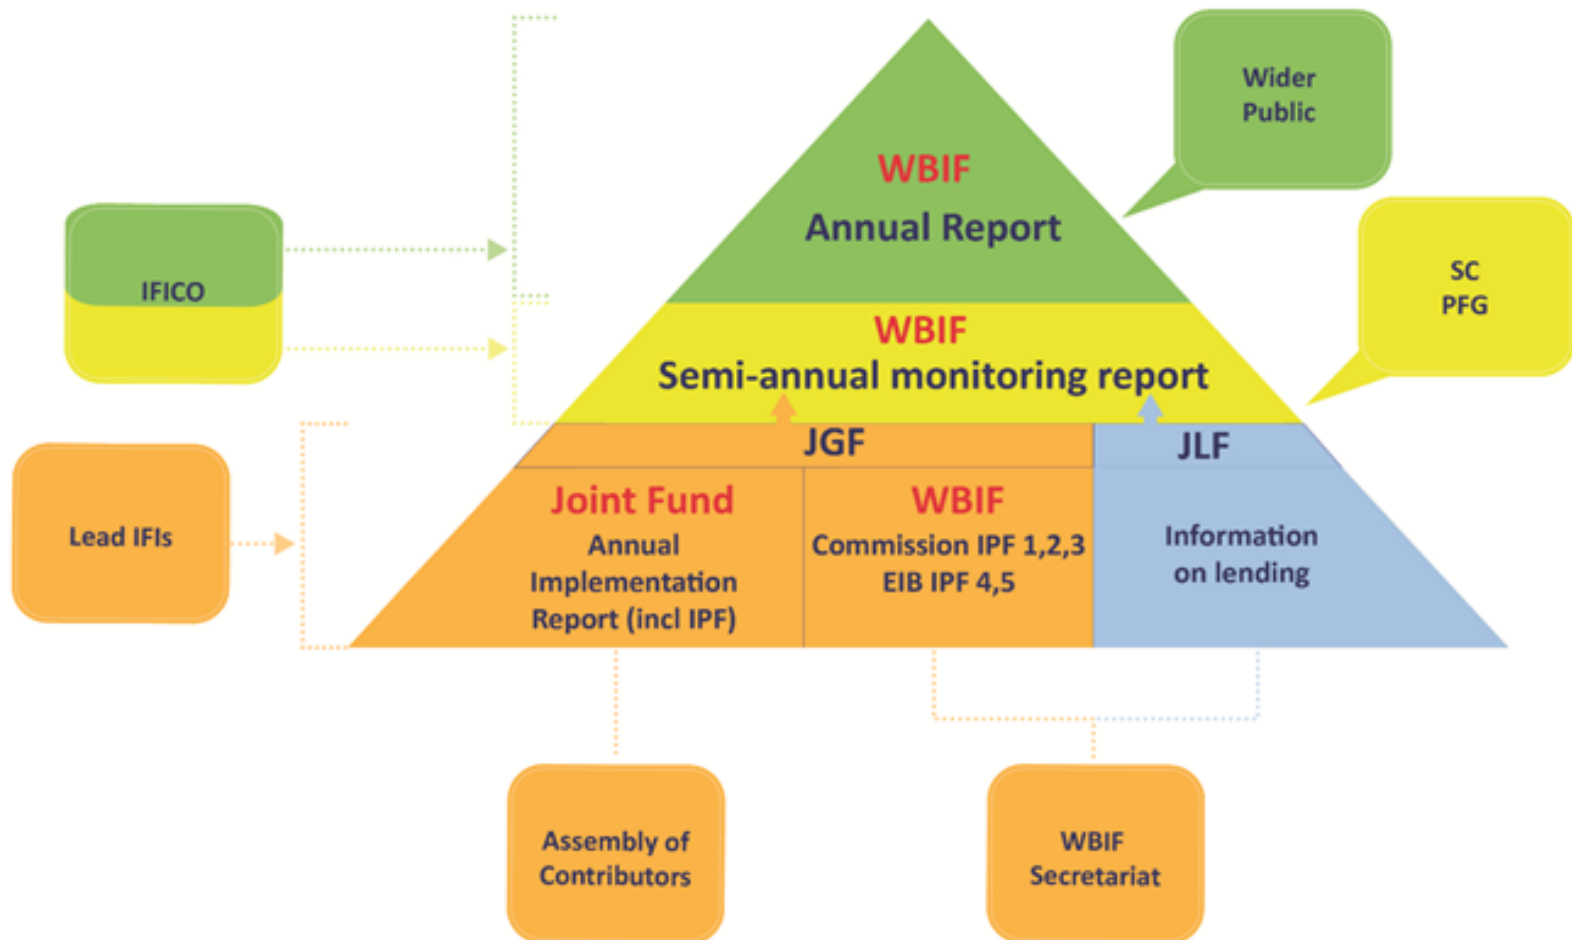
Wider Public

WBIF
Annual Report

IFICO

SC
PFG

WBIF
Semi-annual monitoring report

Lead IFIs

JGF

JLF

Joint Fund
Annual Implementation Report (incl IPF)

WBIF
Commission IPF 1,2,3
EIB IPF 4,5

Information on lending

Assembly of Contributors

WBIF Secretariat